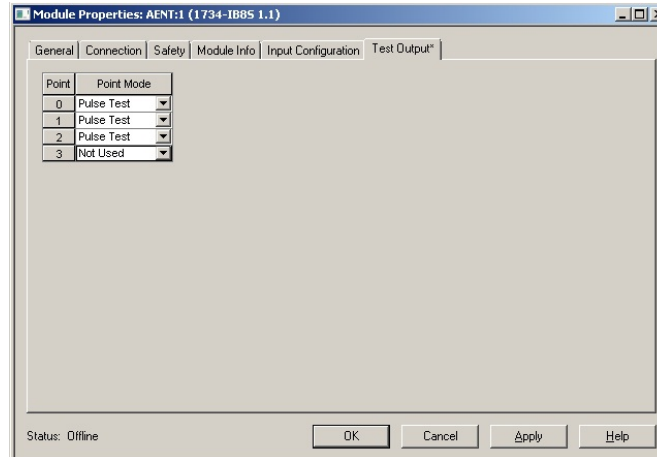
Module Properties: AENT:1 (1734-IB8S 1.1)

General | Connection | Safety | Module Info | Input Configuration | Test Output*

| Point | Point Mode |
|---|---|
| 0 | Pulse Test |
| 1 | Pulse Test |
| 2 | Pulse Test |
| 3 | Not Used |

Status: Offline

OK Cancel Apply Help